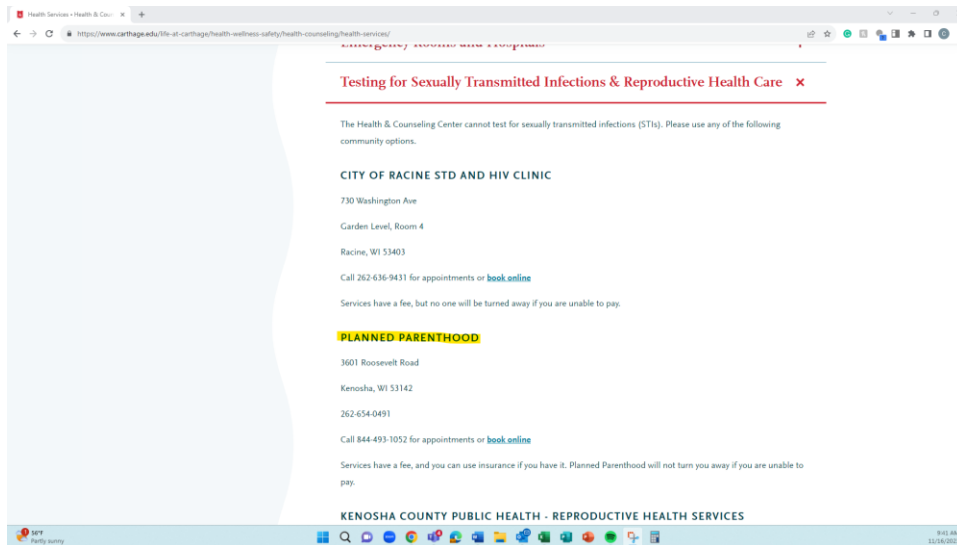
Health Services • Health & Cou ×

https://www.carthage.edu/life-at-carthage/health-wellness-safety/health-counseling/health-services/

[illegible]

Testing for Sexually Transmitted Infections & Reproductive Health Care ×

The Health & Counseling Center cannot test for sexually transmitted infections (STIs). Please use any of the following community options.

CITY OF RACINE STD AND HIV CLINIC

730 Washington Ave

Garden Level, Room 4

Racine, WI 53403

Call 262-636-9431 for appointments or book online

Services have a fee, but no one will be turned away if you are unable to pay.

PLANNED PARENTHOOD

3601 Roosevelt Road

Kenosha, WI 53142

262-654-0491

Call 844-493-1052 for appointments or book online

Services have a fee, and you can use insurance if you have it. Planned Parenthood will not turn you away if you are unable to pay.

KENOSHA COUNTY PUBLIC HEALTH - REPRODUCTIVE HEALTH SERVICES

36°F
Partly sunny

9:41 AM
11/16/202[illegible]